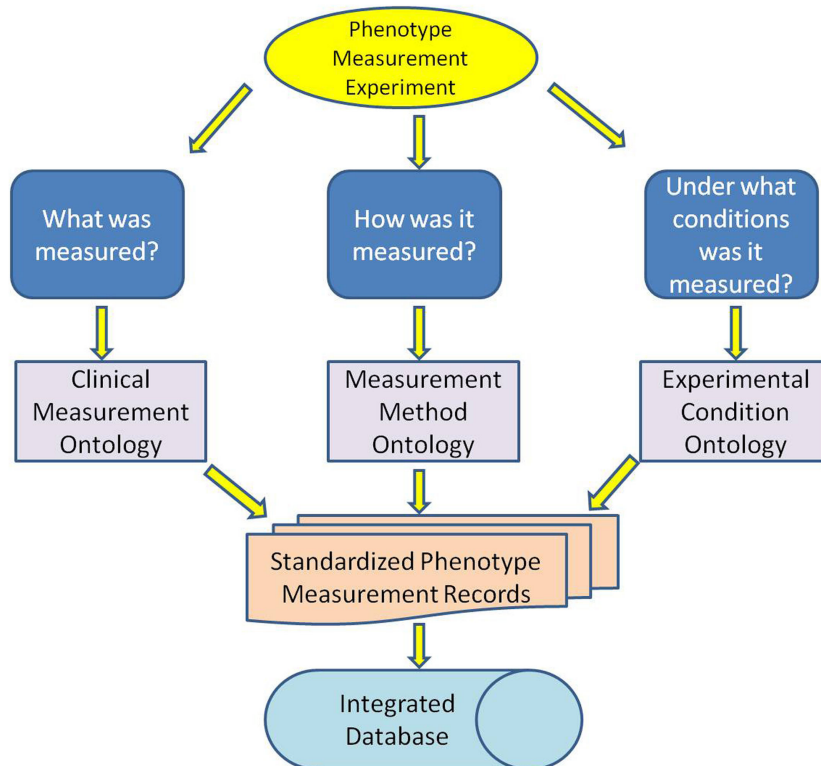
Phenotype Measurement Experiment

What was measured?

How was it measured?

Under what conditions was it measured?

Clinical Measurement Ontology

Measurement Method Ontology

Experimental Condition Ontology

Standardized Phenotype Measurement Records

Integrated Database